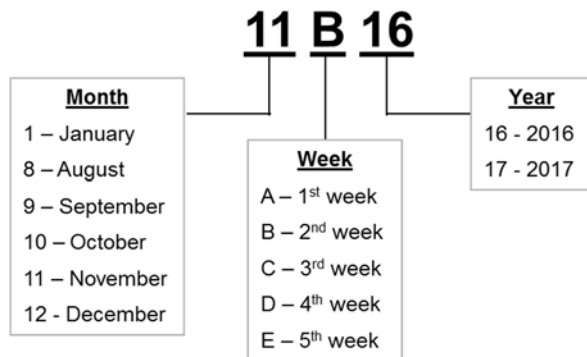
11 B 16

Month
1 – January
8 – August
9 – September
10 – October
11 – November
12 - December

Week
A – 1$^{st}$ week
B – 2$^{nd}$ week
C – 3$^{rd}$ week
D – 4$^{th}$ week
E – 5$^{th}$ week

Year
16 - 2016
17 - 2017